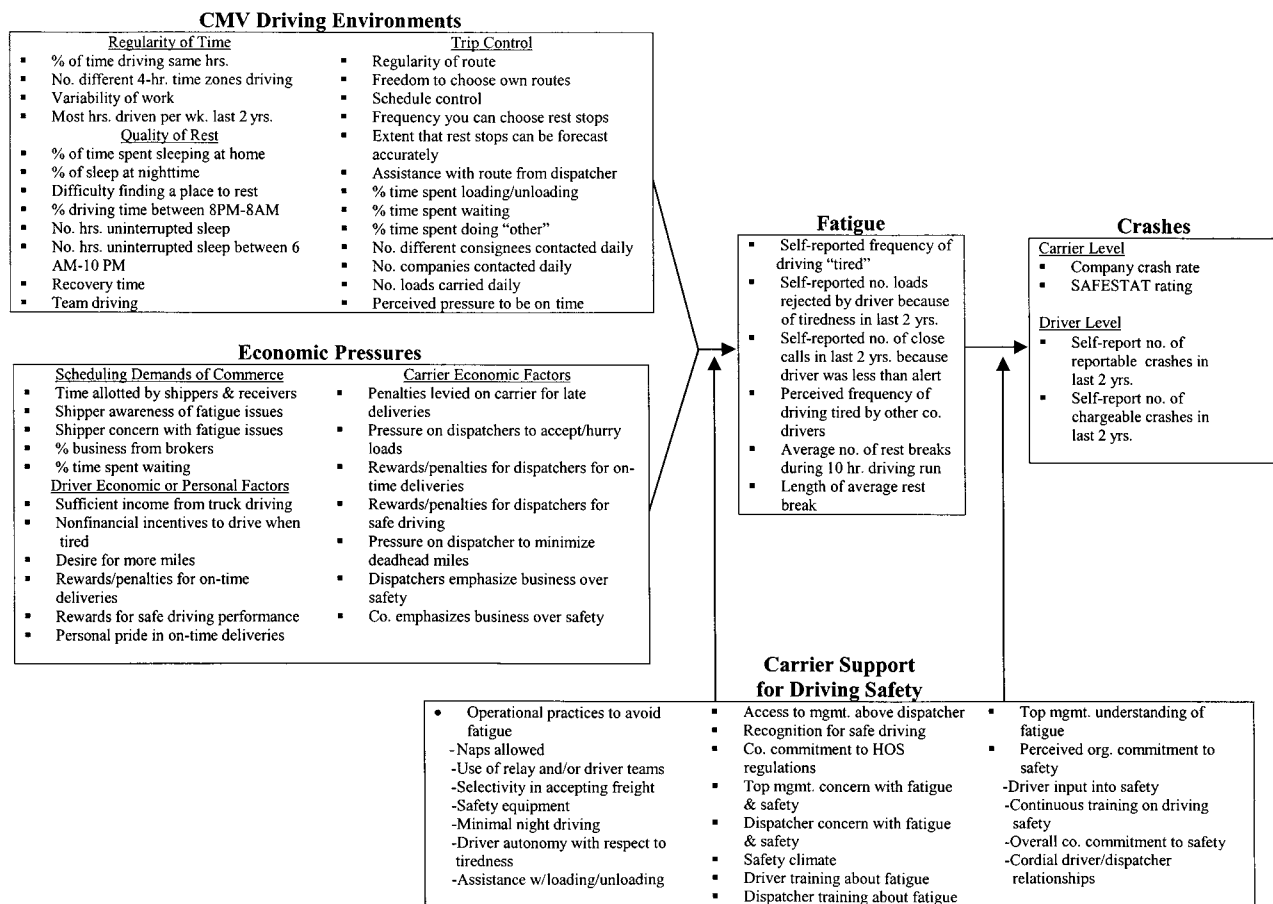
CMV Driving Environments

Regularity of Time
- % of time driving same hrs.
- No. different 4-hr. time zones driving
- Variability of work
- Most hrs. driven per wk. last 2 yrs.

Quality of Rest
- % of time spent sleeping at home
- % of sleep at nighttime
- Difficulty finding a place to rest
- % driving time between 8PM-8AM
- No. hrs. uninterrupted sleep
- No. hrs. uninterrupted sleep between 6 AM-10 PM
- Recovery time
- Team driving

Trip Control
- Regularity of route
- Freedom to choose own routes
- Schedule control
- Frequency you can choose rest stops
- Extent that rest stops can be forecast accurately
- Assistance with route from dispatcher
- % time spent loading/unloading
- % time spent waiting
- % time spent doing "other"
- No. different consignees contacted daily
- No. companies contacted daily
- No. loads carried daily
- Perceived pressure to be on time

Economic Pressures

Scheduling Demands of Commerce
- Time allotted by shippers & receivers
- Shipper awareness of fatigue issues
- Shipper concern with fatigue issues
- % business from brokers
- % time spent waiting

Driver Economic or Personal Factors
- Sufficient income from truck driving
- Nonfinancial incentives to drive when tired
- Desire for more miles
- Rewards/penalties for on-time deliveries
- Rewards for safe driving performance
- Personal pride in on-time deliveries

Carrier Economic Factors
- Penalties levied on carrier for late deliveries
- Pressure on dispatchers to accept/hurry loads
- Rewards/penalties for dispatchers for on-time deliveries
- Rewards/penalties for dispatchers for safe driving
- Pressure on dispatcher to minimize deadhead miles
- Dispatchers emphasize business over safety
- Co. emphasizes business over safety

Fatigue
- Self-reported frequency of driving "tired"
- Self-reported no. loads rejected by driver because of tiredness in last 2 yrs.
- Self-reported no. of close calls in last 2 yrs. because driver was less than alert
- Perceived frequency of driving tired by other co. drivers
- Average no. of rest breaks during 10 hr. driving run
- Length of average rest break

Crashes

Carrier Level
- Company crash rate
- SAFESTAT rating

Driver Level
- Self-report no. of reportable crashes in last 2 yrs.
- Self-report no. of chargeable crashes in last 2 yrs.

Carrier Support for Driving Safety

- Operational practices to avoid fatigue
-Naps allowed
-Use of relay and/or driver teams
-Selectivity in accepting freight
-Safety equipment
-Minimal night driving
-Driver autonomy with respect to tiredness
-Assistance w/loading/unloading

- Access to mgmt. above dispatcher
- Recognition for safe driving
- Co. commitment to HOS regulations
- Top mgmt. concern with fatigue & safety
- Dispatcher concern with fatigue & safety
- Safety climate
- Driver training about fatigue
- Dispatcher training about fatigue

- Top mgmt. understanding of fatigue
- Perceived org. commitment to safety
-Driver input into safety
-Continuous training on driving safety
-Overall co. commitment to safety
-Cordial driver/dispatcher relationships